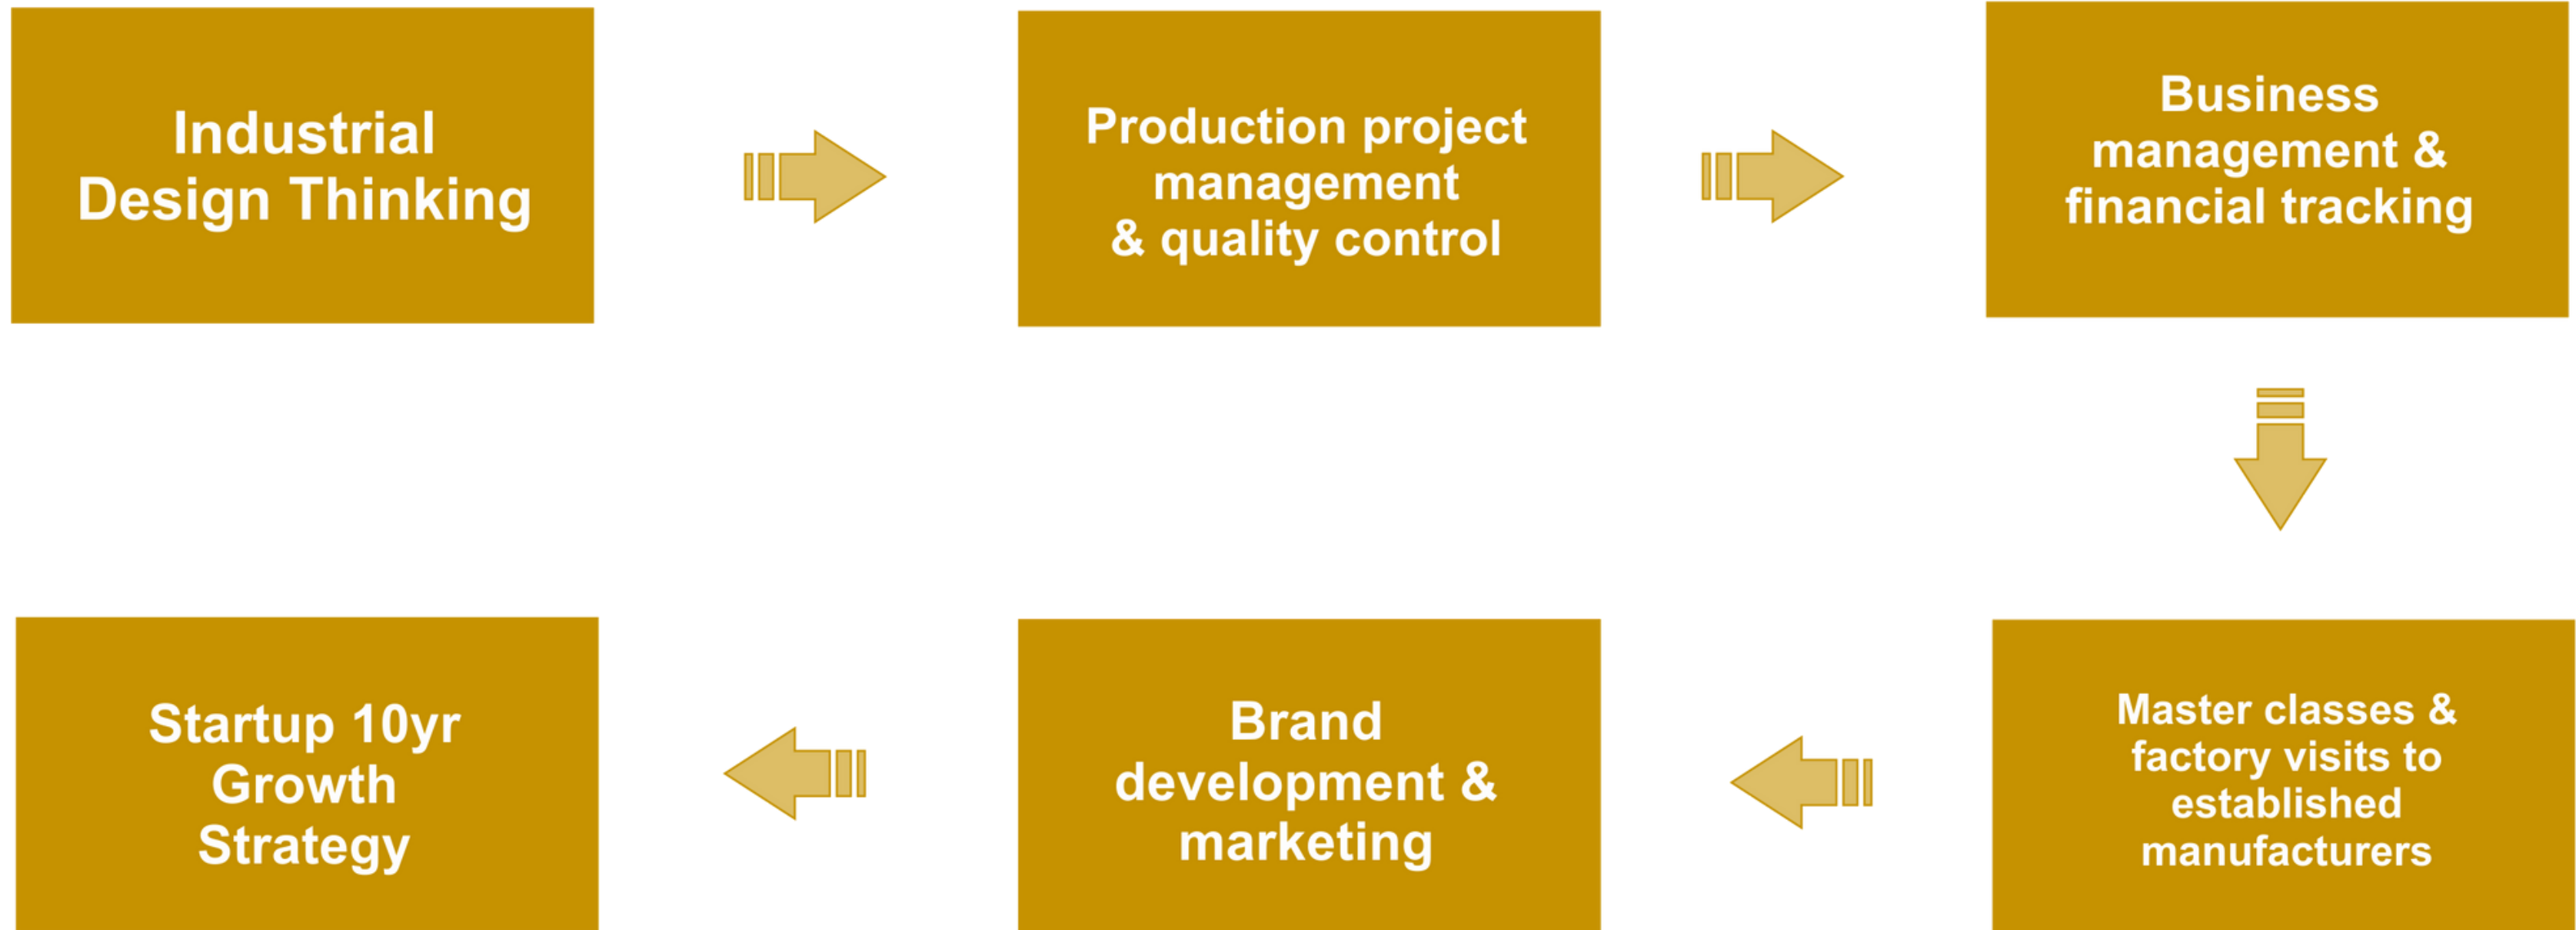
Industrial Design Thinking

Production project management & quality control

Business management & financial tracking

Master classes & factory visits to established manufacturers

Brand development & marketing

Startup 10yr Growth Strategy